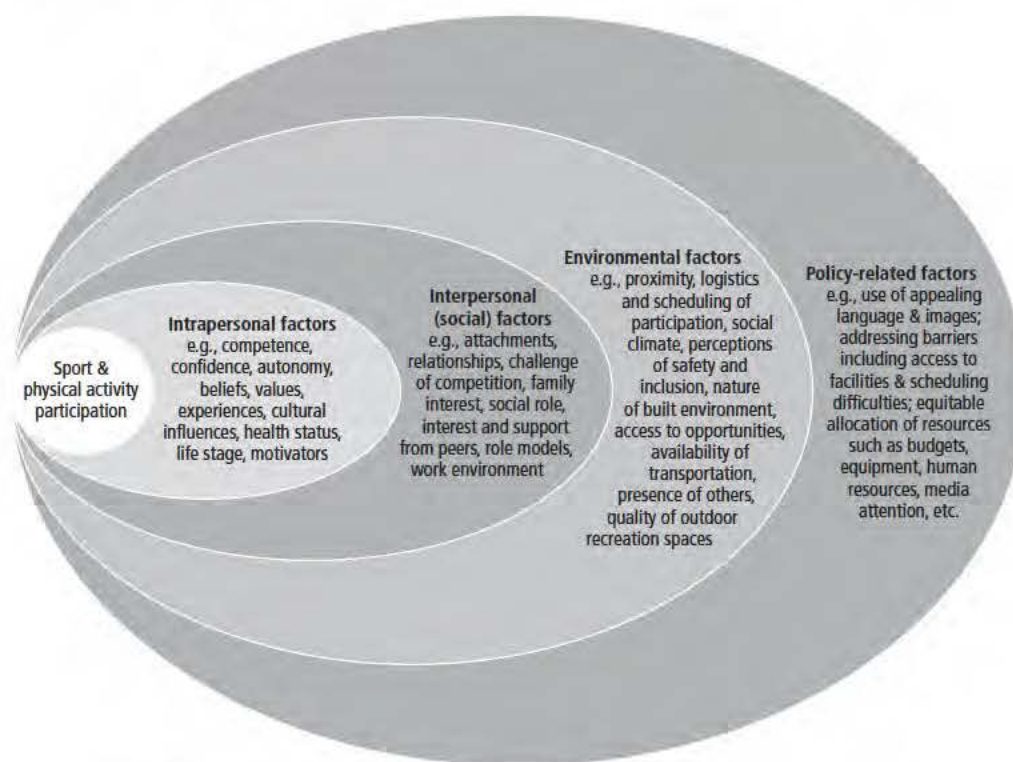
Sport & physical activity participation

Intrapersonal factors
e.g., competence, confidence, autonomy, beliefs, values, experiences, cultural influences, health status, life stage, motivators

Interpersonal (social) factors
e.g., attachments, relationships, challenge of competition, family interest, social role, interest and support from peers, role models, work environment

Environmental factors
e.g., proximity, logistics and scheduling of participation, social climate, perceptions of safety and inclusion, nature of built environment, access to opportunities, availability of transportation, presence of others, quality of outdoor recreation spaces

Policy-related factors
e.g., use of appealing language & images; addressing barriers including access to facilities & scheduling difficulties; equitable allocation of resources such as budgets, equipment, human resources, media attention, etc.